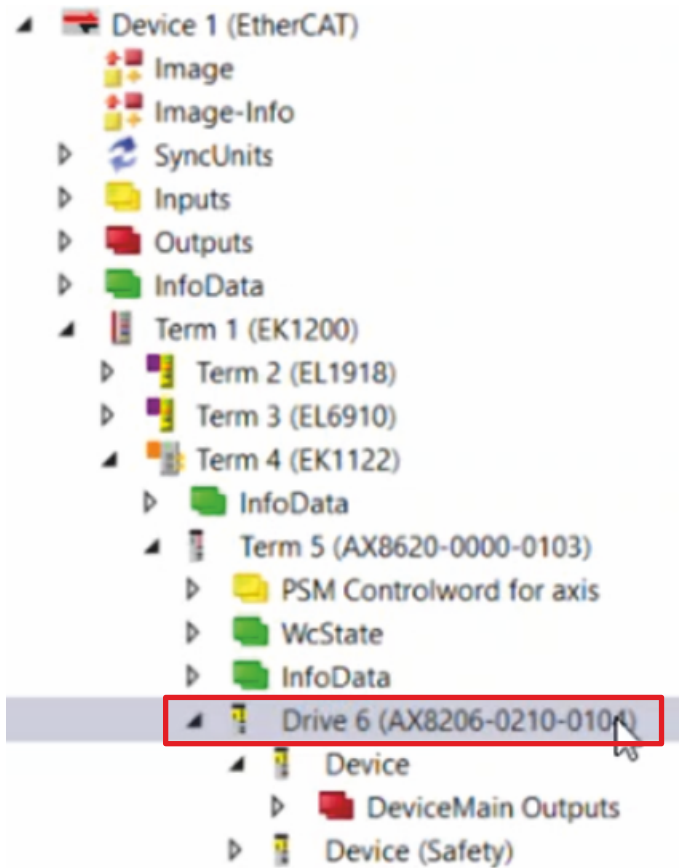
Device 1 (EtherCAT)
Image
Image-Info
SyncUnits
Inputs
Outputs
InfoData
Term 1 (EK1200)
Term 2 (EL1918)
Term 3 (EL6910)
Term 4 (EK1122)
InfoData
Term 5 (AX8620-0000-0103)
PSM Controlword for axis
WcState
InfoData
Drive 6 (AX8206-0210-0104)
Device
DeviceMain Outputs
Device (Safety)